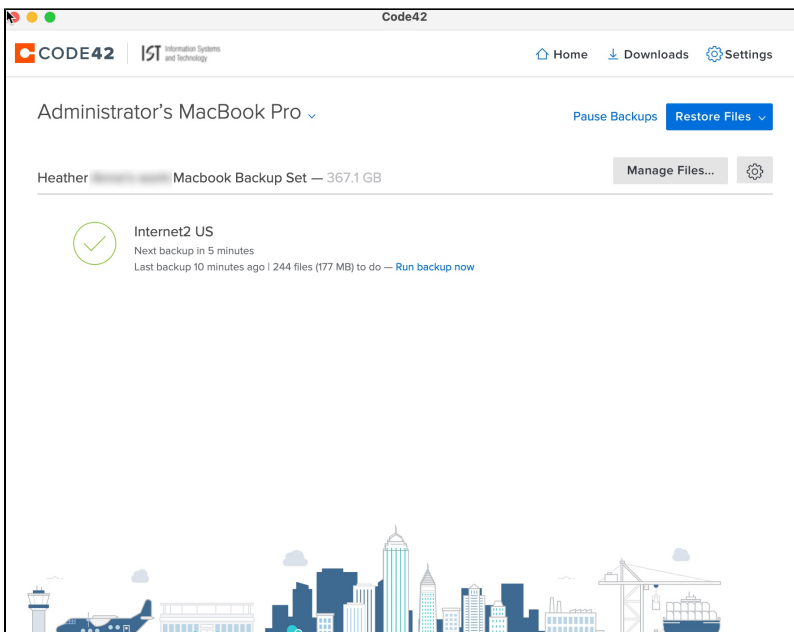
Code42

CODE42 | IST Information Systems and Technology

Home Downloads Settings

Administrator's MacBook Pro

Pause Backups Restore Files

Heather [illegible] Macbook Backup Set — 367.1 GB

Manage Files...

Internet2 US
Next backup in 5 minutes
Last backup 10 minutes ago | 244 files (177 MB) to do — Run backup now